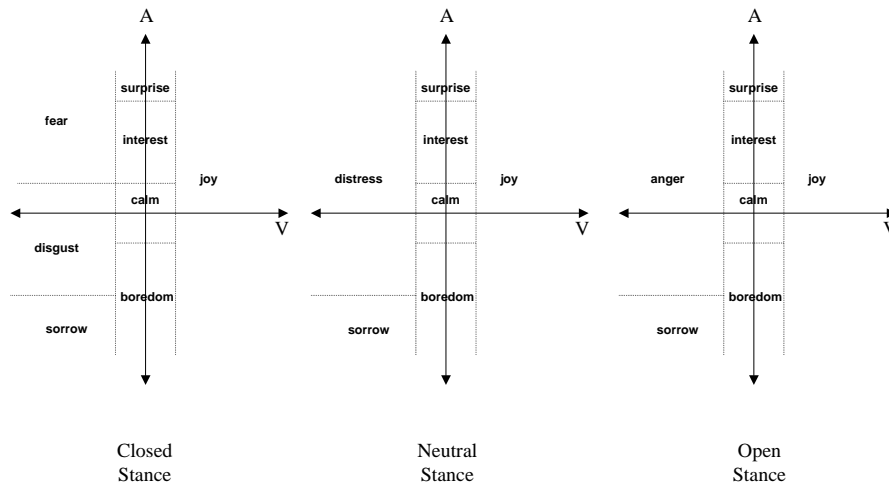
A

surprise

fear

interest

joy

calm

V

disgust

boredom

sorrow

Closed Stance

A

surprise

interest

distress

joy

calm

V

boredom

sorrow

Neutral Stance

A

surprise

interest

anger

joy

calm

V

boredom

sorrow

Open Stance